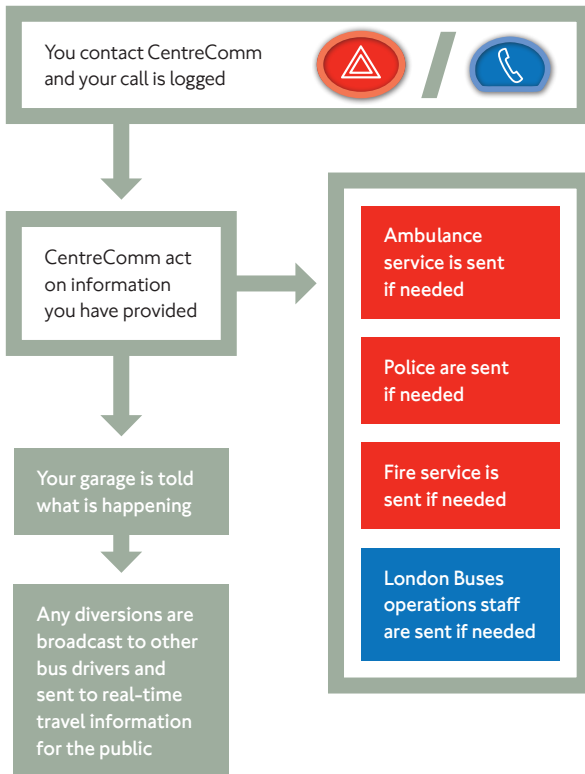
You contact CentreComm and your call is logged

/

CentreComm act on information you have provided

Your garage is told what is happening

Any diversions are broadcast to other bus drivers and sent to real-time travel information for the public

Ambulance service is sent if needed

Police are sent if needed

Fire service is sent if needed

London Buses operations staff are sent if needed